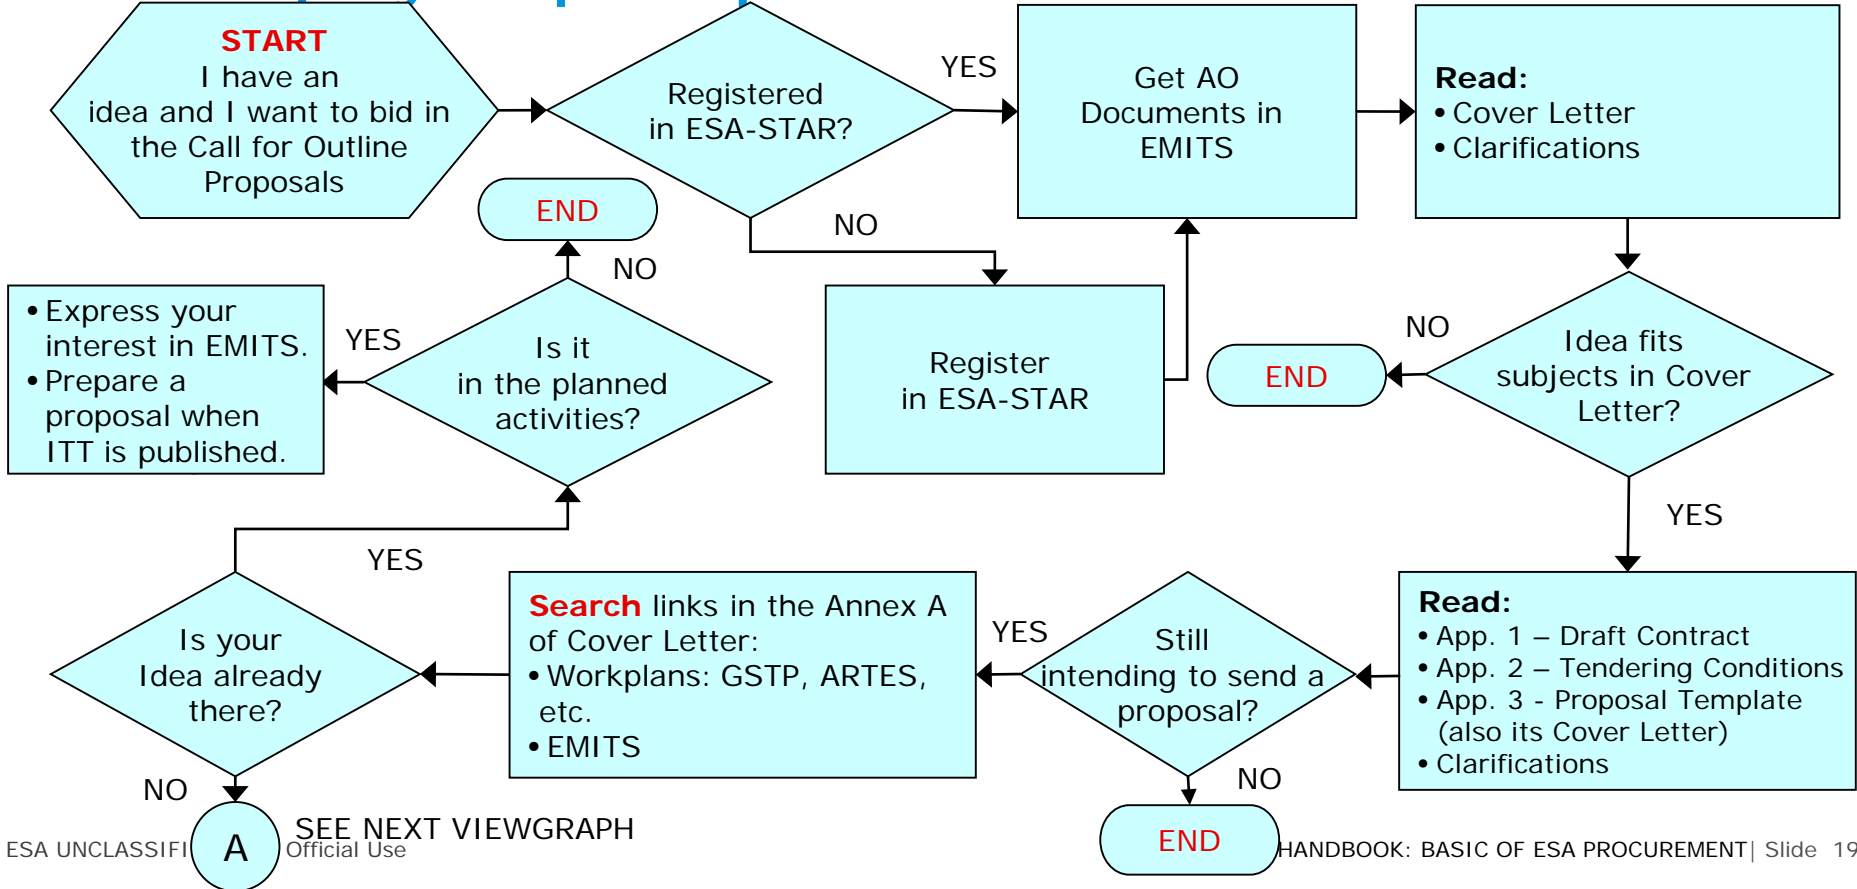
START
I have an idea and I want to bid in the Call for Outline Proposals

Registered in ESA-STAR?

YES

Get AO Documents in EMITS

Read:
• Cover Letter
• Clarifications

NO

Register in ESA-STAR

END

NO

Is it in the planned activities?

YES

• Express your interest in EMITS.
• Prepare a proposal when ITT is published.

NO

END

Idea fits subjects in Cover Letter?

YES

Read:
• App. 1 – Draft Contract
• App. 2 – Tendering Conditions
• App. 3 - Proposal Template (also its Cover Letter)
• Clarifications

Still intending to send a proposal?

YES

NO

END

Search links in the Annex A of Cover Letter:
• Workplans: GSTP, ARTES, etc.
• EMITS

YES

Is your Idea already there?

NO

A

SEE NEXT VIEWGRAPH

ESA UNCLASSIFI Official Use

HANDBOOK: BASIC OF ESA PROCUREMENT | Slide 19